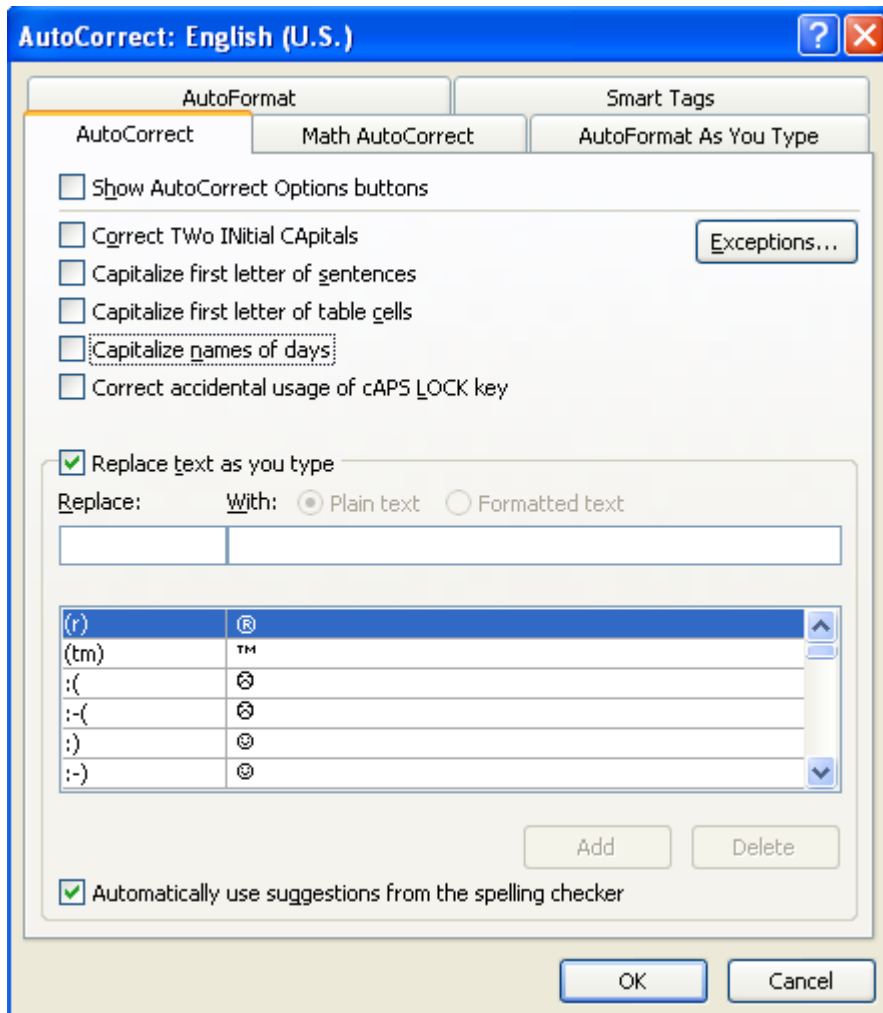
AutoCorrect: English (U.S.)

AutoFormat
Smart Tags
AutoCorrect
Math AutoCorrect
AutoFormat As You Type

Show AutoCorrect Options buttons

Correct TWo INitial CApitals
Exceptions...
Capitalize first letter of sentences
Capitalize first letter of table cells
Capitalize names of days
Correct accidental usage of cAPS LOCK key

Replace text as you type
Replace:
With:
Plain text
Formatted text

| | |
|---|---|
| (r) | ® |
| (tm) | ™ |
| :( | ☹ |
| :-( | ☹ |
| :) | ☺ |
| :-) | ☺ |

Add
Delete

Automatically use suggestions from the spelling checker

OK
Cancel